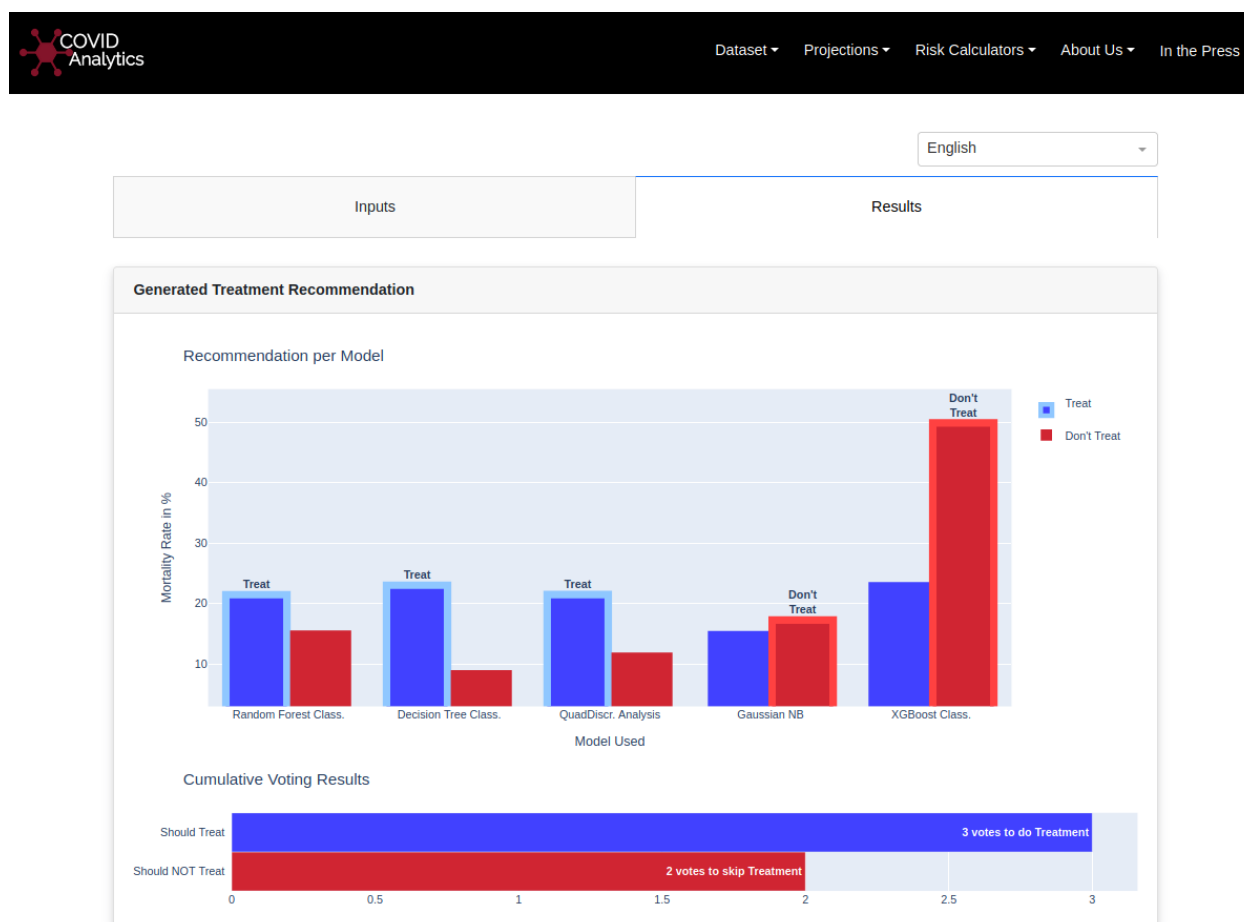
COVID Analytics

Dataset ▾ Projections ▾ Risk Calculators ▾ About Us ▾ In the Press

English

Inputs

Results

Generated Treatment Recommendation

Recommendation per Model

Treat
Don't Treat

Mortality Rate in %

50
40
30
20
10

Treat
Treat
Treat
Don't Treat
Don't Treat

Random Forest Class.
Decision Tree Class.
QuadDiscr. Analysis
Gaussian NB
XGBoost Class.

Model Used

Cumulative Voting Results

Should Treat
Should NOT Treat

3 votes to do Treatment
2 votes to skip Treatment

0
0.5
1
1.5
2
2.5
3